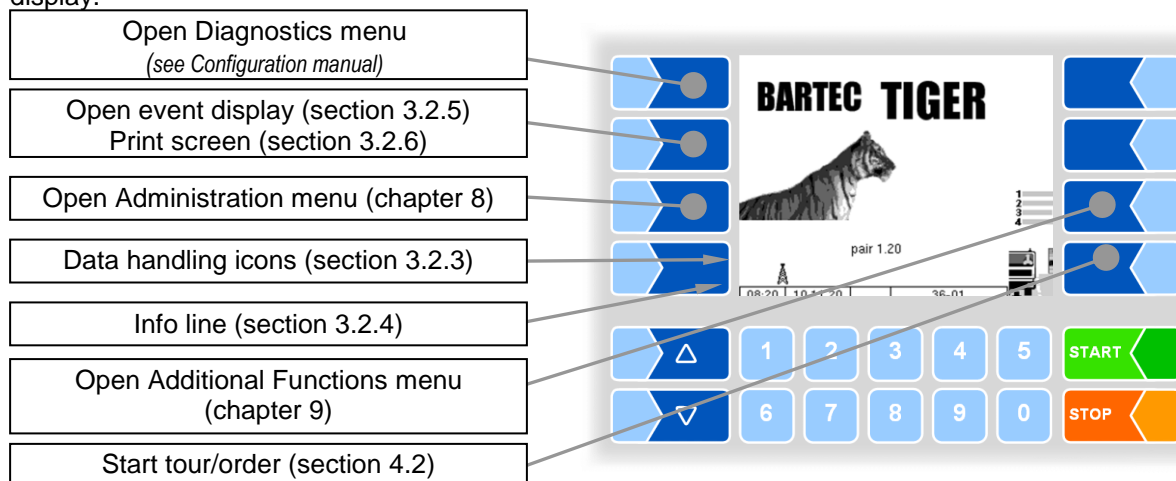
display:

Open Diagnostics menu
(see Configuration manual)

Open event display (section 3.2.5)
Print screen (section 3.2.6)

Open Administration menu (chapter 8)

Data handling icons (section 3.2.3)

Info line (section 3.2.4)

Open Additional Functions menu
(chapter 9)

Start tour/order (section 4.2)

BARTEC TIGER

1
2
3
4

pair 1.20

08:20 | 10.11.20 | | 36-01

△
▽
1 2 3 4 5
6 7 8 9 0
START
STOP